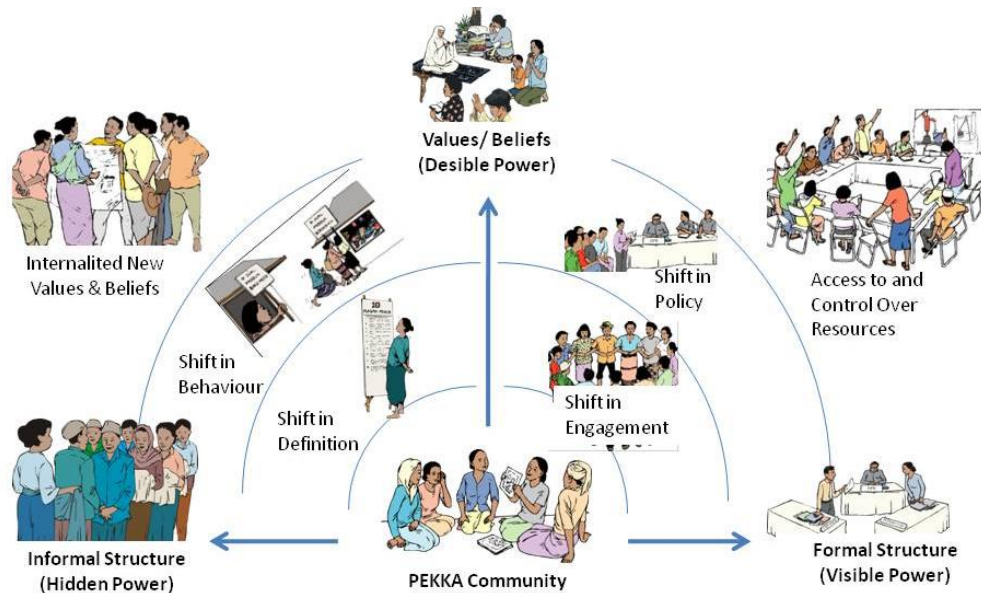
Values/ Beliefs
(Desible Power)

Internalited New
Values & Beliefs

Access to and
Control Over
Resources

Shift in
Policy

Shift in
Behaviour

Shift in
Definition

Shift in
Engagement

Informal Structure
(Hidden Power)

PEKKA Community

Formal Structure
(Visible Power)